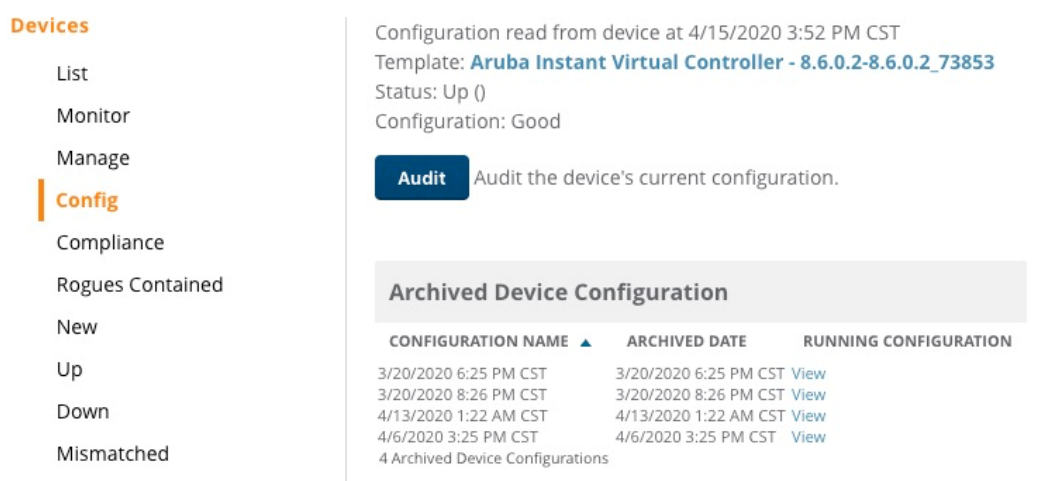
Devices
List
Monitor
Manage
Config
Compliance
Rogues Contained
New
Up
Down
Mismatched

Configuration read from device at 4/15/2020 3:52 PM CST
Template: Aruba Instant Virtual Controller - 8.6.0.2-8.6.0.2_73853
Status: Up ()
Configuration: Good

Audit Audit the device's current configuration.

Archived Device Configuration

| CONFIGURATION NAME ▲ | ARCHIVED DATE | RUNNING CONFIGURATION |
|---|---|---|
| 3/20/2020 6:25 PM CST | 3/20/2020 6:25 PM CST | View |
| 3/20/2020 8:26 PM CST | 3/20/2020 8:26 PM CST | View |
| 4/13/2020 1:22 AM CST | 4/13/2020 1:22 AM CST | View |
| 4/6/2020 3:25 PM CST | 4/6/2020 3:25 PM CST | View |

4 Archived Device Configurations